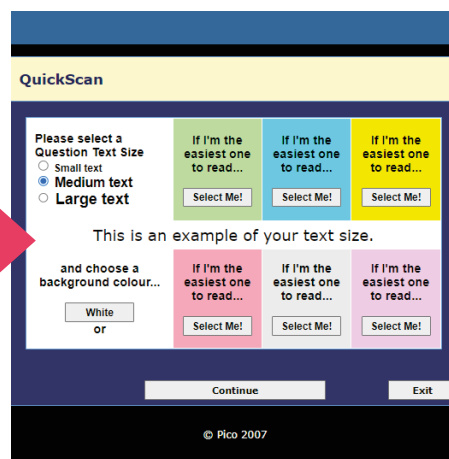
QuickScan

Please select a Question Text Size
Small text
Medium text
Large text

If I'm the easiest one to read...
Select Me!

If I'm the easiest one to read...
Select Me!

If I'm the easiest one to read...
Select Me!

This is an example of your text size.

and choose a background colour...
White
or

If I'm the easiest one to read...
Select Me!

If I'm the easiest one to read...
Select Me!

If I'm the easiest one to read...
Select Me!

Continue

Exit

© Pico 2007